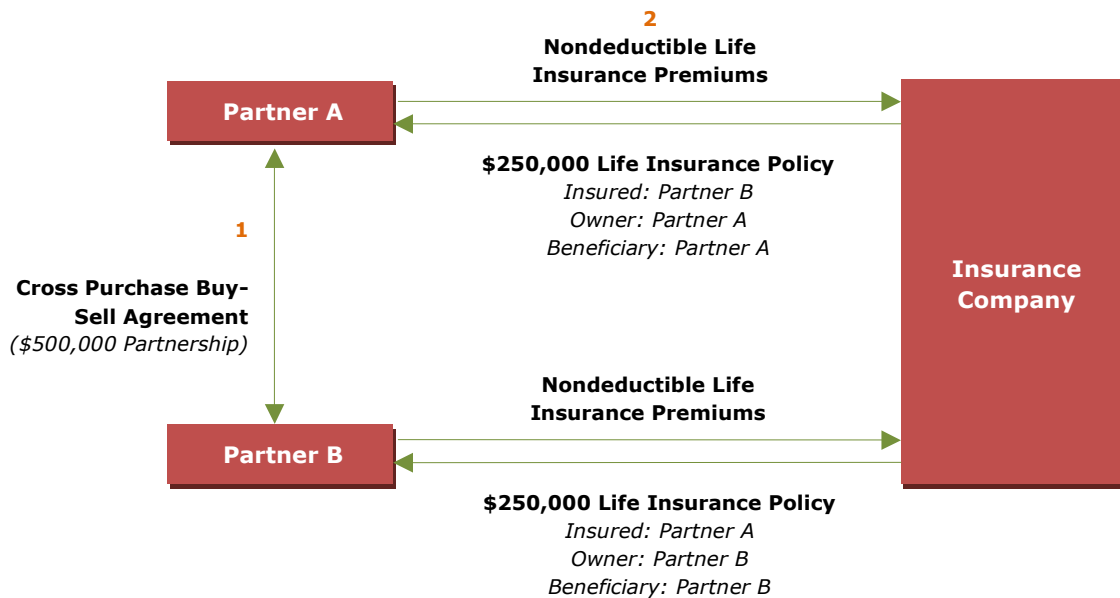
2

Nondeductible Life Insurance Premiums

Partner A

$250,000 Life Insurance Policy
Insured: Partner B
Owner: Partner A
Beneficiary: Partner A

1

Cross Purchase Buy-Sell Agreement
($500,000 Partnership)

Insurance Company

Nondeductible Life Insurance Premiums

Partner B

$250,000 Life Insurance Policy
Insured: Partner A
Owner: Partner B
Beneficiary: Partner B